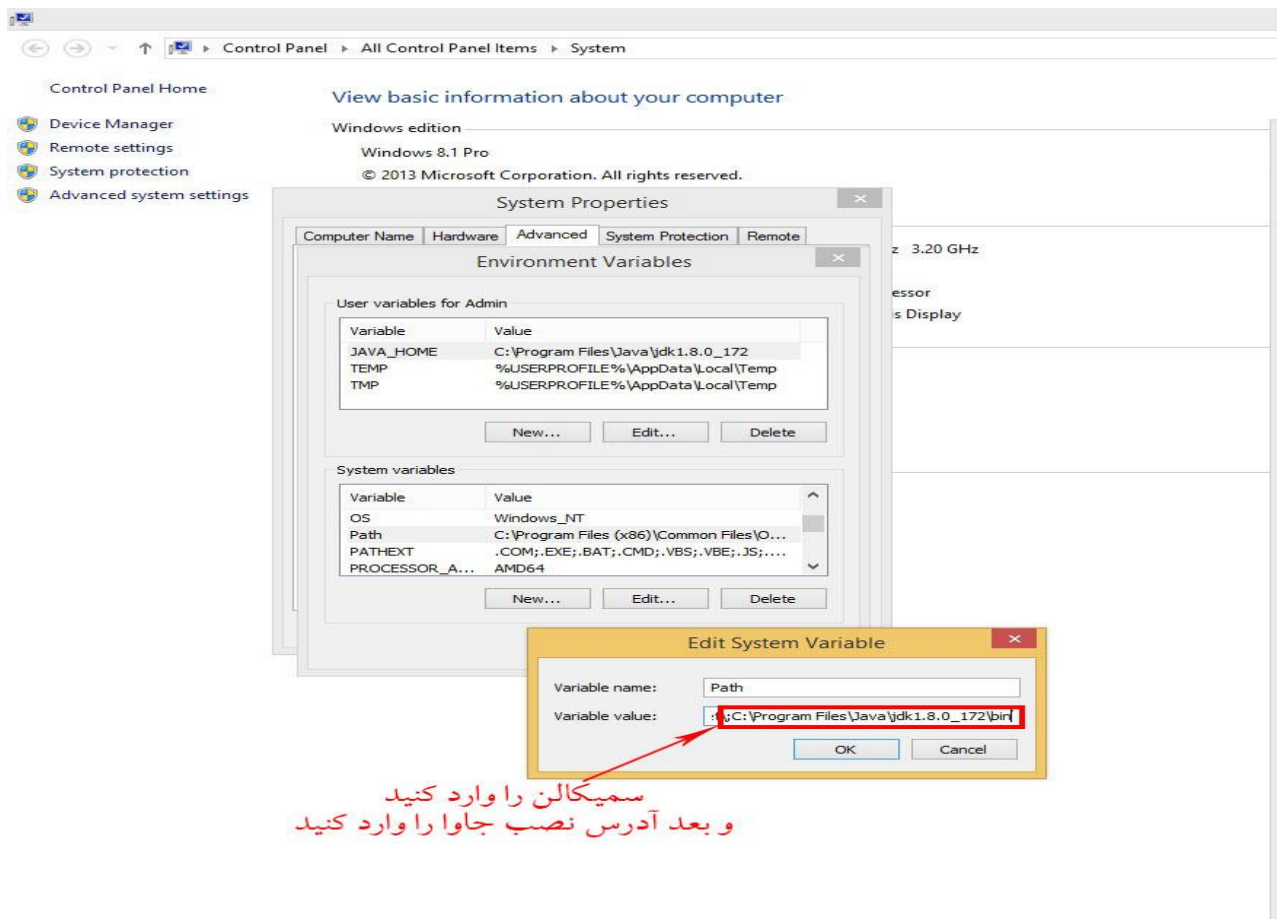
Control Panel ▸ All Control Panel Items ▸ System

Control Panel Home

Device Manager
Remote settings
System protection
Advanced system settings

View basic information about your computer

Windows edition

Windows 8.1 Pro

© 2013 Microsoft Corporation. All rights reserved.

z 3.20 GHz

essor

s Display

System Properties

Computer Name | Hardware | Advanced | System Protection | Remote

Environment Variables

User variables for Admin

| Variable | Value |
|---|---|
| JAVA_HOME | C:\Program Files\Java\jdk1.8.0_172 |
| TEMP | %USERPROFILE%\AppData\Local\Temp |
| TMP | %USERPROFILE%\AppData\Local\Temp |

New... Edit... Delete

System variables

| Variable | Value |
|---|---|
| OS | Windows_NT |
| Path | C:\Program Files (x86)\Common Files\O... |
| PATHEXT | .COM;.EXE;.BAT;.CMD;.VBS;.VBE;.JS;.... |
| PROCESSOR_A... | AMD64 |

New... Edit... Delete

Edit System Variable

Variable name: Path

Variable value: ;C:\Program Files\Java\jdk1.8.0_172\bin

OK Cancel

سمیکالن را وارد کنید
و بعد آدرس نصب جاوا را وارد کنید